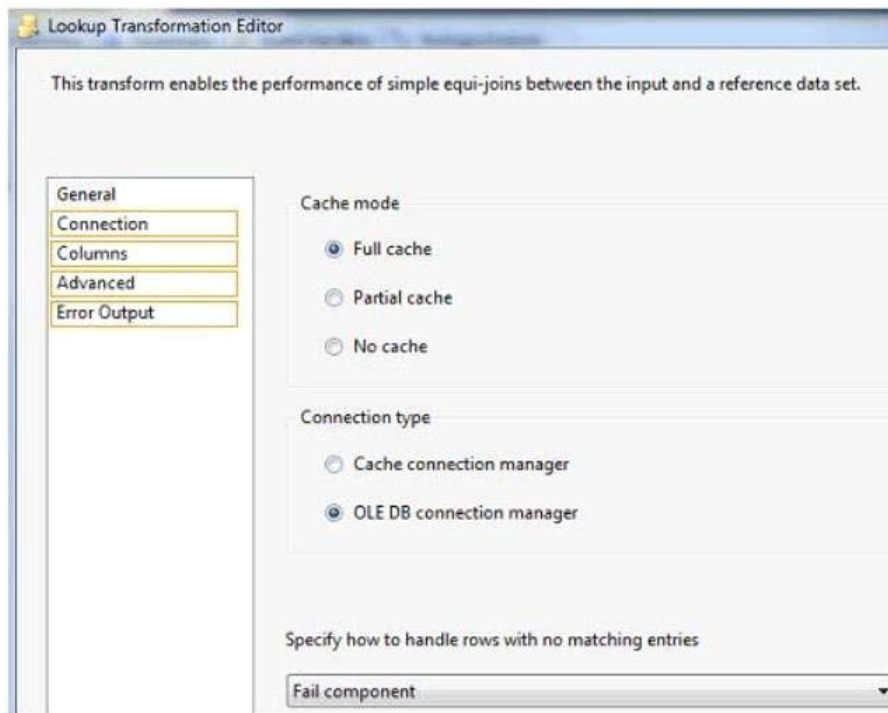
Lookup Transformation Editor

This transform enables the performance of simple equi-joins between the input and a reference data set.

General
Connection
Columns
Advanced
Error Output

Cache mode

Full cache

Partial cache

No cache

Connection type

Cache connection manager

OLE DB connection manager

Specify how to handle rows with no matching entries

Fail component